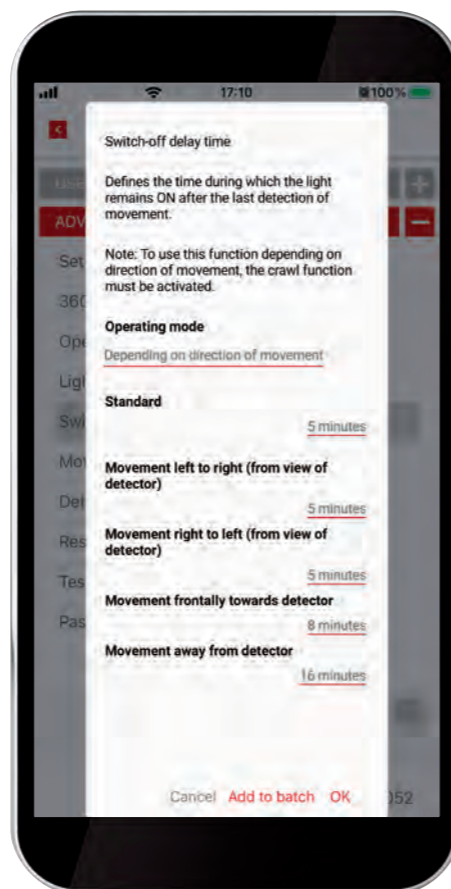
17:10

100%

Switch-off delay time

Defines the time during which the light remains ON after the last detection of movement.

Note: To use this function depending on direction of movement, the crawl function must be activated.

Operating mode

Depending on direction of movement

Standard

5 minutes

Movement left to right (from view of detector)

5 minutes

Movement right to left (from view of detector)

5 minutes

Movement frontally towards detector

8 minutes

Movement away from detector

16 minutes

Cancel Add to batch OK

ADV
Set
360
Ope
Ligh
Swi
Mov
Det
Res
Tes
Pas
052